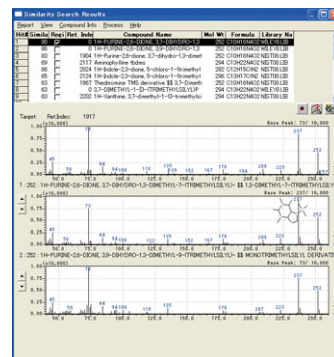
Similarity Search Results

Report View Compound Info Process Help

| Hit# | Simila | Regi | Ret. Inde | Compound Name | Mol Wt | Formula | Library Na |
|---|---|---|---|---|---|---|---|
| 1 | 98 | | | 0 1H-PURINE-2,6-DIONE, 3,7-DIHYDRO-1,3 | 252 | C11H16N4O2 | NIST08.LIB |
| 2 | 96 | | | 0 1H-PURINE-2,6-DIONE, 3,7-DIHYDRO-1,3 | 252 | C11H16N4O2 | NIST08.LIB |
| 3 | 89 | | | 1904 1H-Purine-2,6-dione, 3,7-dihydro-1,3-dimet | 252 | C11H16N4O2 | NIST08.LIB |
| 4 | 85 | | | 2117 Aminophylline tbdms | 294 | C14H22N4O2 | NIST08.LIB |
| 5 | 86 | | | 2124 1H-Indole-2,3-dione, 5-chloro-1-(trimethyl | 253 | C11H12ClNO2 | NIST08.LIB |
| 6 | 85 | | | 2124 1H-Indole-2,3-dione, 5-chloro-1-(trimethyl | 296 | C13H17ClN2 | NIST08.LIB |
| 7 | 83 | | | 1867 Theobromine TMS derivative $$ 3,7-Dimeth | 252 | C10H16N4O2 | NIST08.LIB |
| 8 | 83 | | | 0 1H-PURINE-2,6-DIONE, 3,7-DIMETHYL-1-(TRIMETHYLSILYL)P | 294 | C13H22N4O2 | NIST08.LIB |
| 9 | 80 | | | 2252 1H-Xanthine, 3,7-dimethyl-1-(2-(trimethylsi | 294 | C13H22N4O2 | NIST08.LIB |

Target Ret.Index: 1917

(x10,000) Base Peak: 73/ 10,000

1.00
0.75
0.50
0.25
0.00

45 56 73 94 109 115 135 152 167 178 194 209 223 237 252

50.0 75.0 100.0 125.0 150.0 175.0 200.0 225.0 250.0

1 : 252 : 1H-PURINE-2,6-DIONE, 3,7-DIHYDRO-1,3-DIMETHYL-7-(TRIMETHYLSILYL)- $$ 1,3-DIMETHYL-7-(TRIMETHYLSILYL

(x10,000) Base Peak: 237/ 10,000

1.00
0.75
0.50
0.25
0.00

45 56 73 94 109 122 135 152 167 178 194 209 223 237 252

50.0 75.0 100.0 125.0 150.0 175.0 200.0 225.0 250.0

2 : 252 : 1H-PURINE-2,6-DIONE, 3,7-DIHYDRO-1,3-DIMETHYL-7-(TRIMETHYLSILYL)- $$ MONOTRIMETHYLSILYL DERIVATI

(x10,000) Base Peak: 237/ 10,000

1.00
0.75
0.50
0.25
0.00

45 56 73 109 135 152 167 178 194 209 237 252

50.0 75.0 100.0 125.0 150.0 175.0 200.0 225.0 250.0